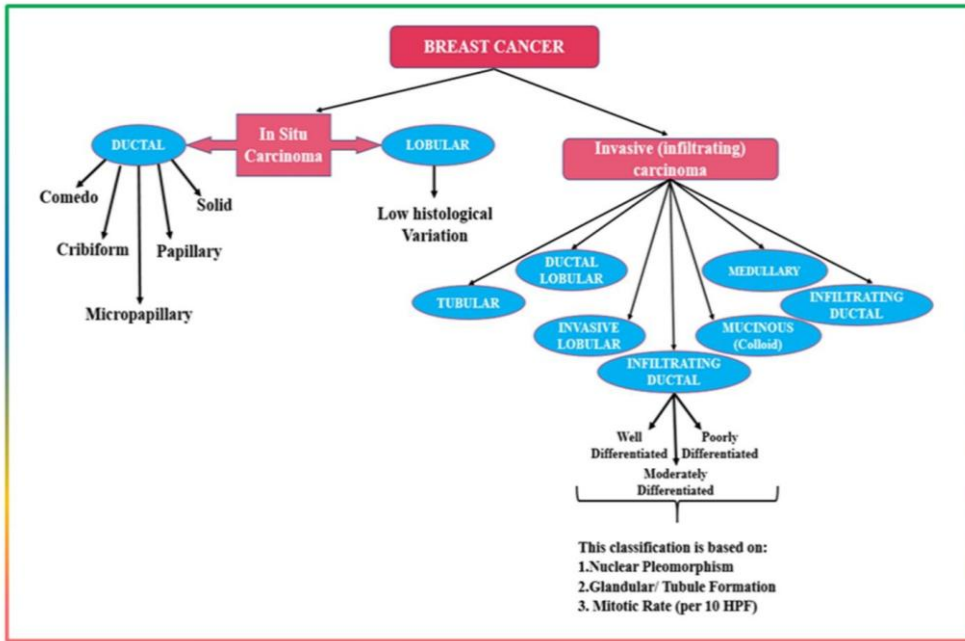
BREAST CANCER

DUCTAL

In Situ Carcinoma

LOBULAR

Comedo

Solid

Cribiform

Papillary

Micropapillary

Low histological Variation

Invasive (infiltrating) carcinoma

DUCTAL LOBULAR

MEDULLARY

TUBULAR

INFILTRATING DUCTAL

INVASIVE LOBULAR

MUCINOUS (Colloid)

INFILTRATING DUCTAL

Well Differentiated

Poorly Differentiated

Moderately Differentiated

This classification is based on:
1.Nuclear Pleomorphism
2.Glandular/ Tubule Formation
3. Mitotic Rate (per 10 HPF)